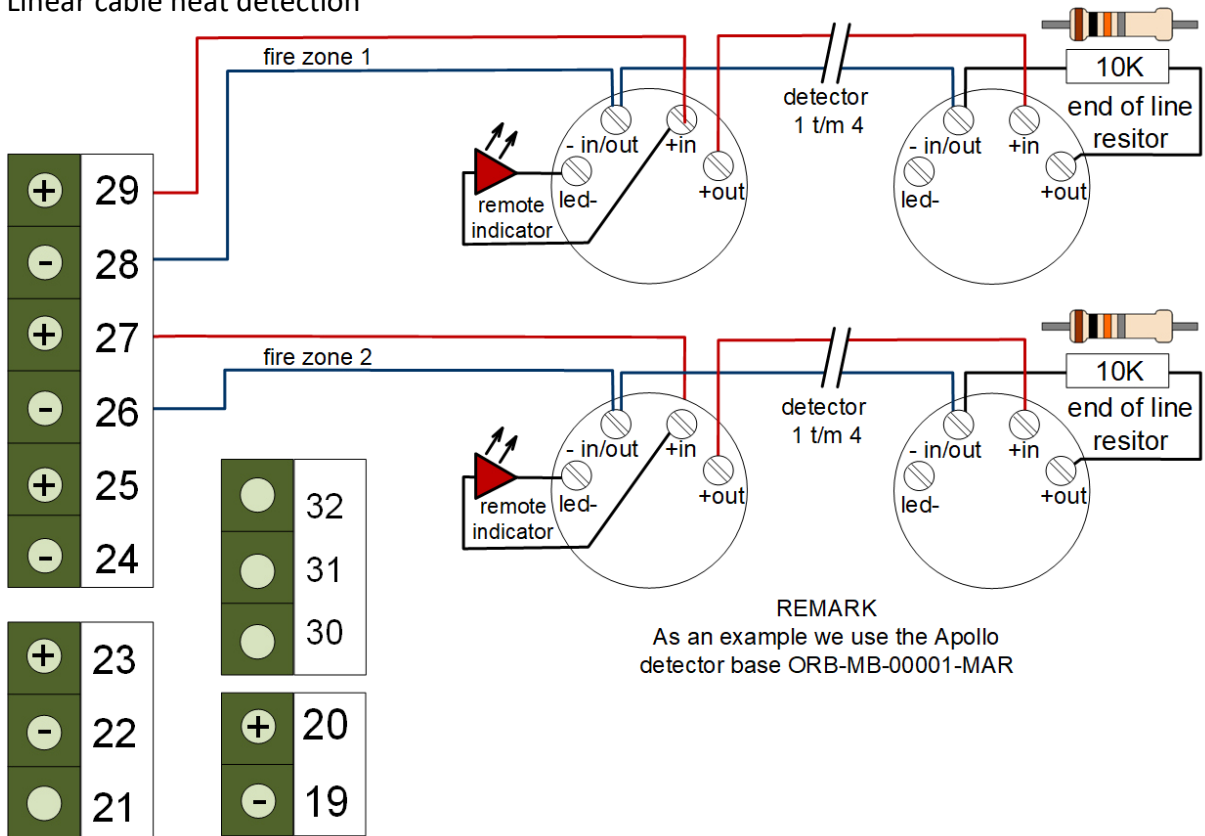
Linear cable heat detection

fire zone 1

+ 29
- 28
+ 27
- 26
+ 25
- 24

+ 23
- 22
21

32
31
30

+ 20
- 19

remote indicator
- in/out
+in
led-
+out

detector 1 t/m 4

- in/out
+in
led-
+out

10K
end of line resitor

fire zone 2

remote indicator
- in/out
+in
led-
+out

detector 1 t/m 4

- in/out
+in
led-
+out

10K
end of line resitor

REMARK
As an example we use the Apollo detector base ORB-MB-00001-MAR